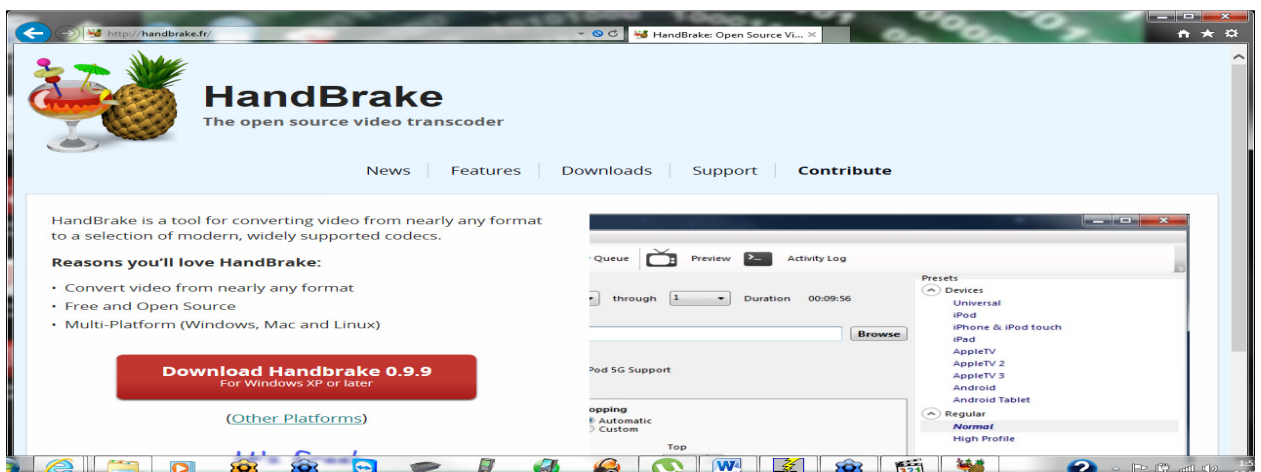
http://handbrake.fr/

HandBrake: Open Source Vi...

HandBrake
The open source video transcoder

News | Features | Downloads | Support | Contribute

HandBrake is a tool for converting video from nearly any format to a selection of modern, widely supported codecs.

Reasons you'll love HandBrake:

• Convert video from nearly any format
• Free and Open Source
• Multi-Platform (Windows, Mac and Linux)

Download Handbrake 0.9.9
For Windows XP or later

(Other Platforms)

Queue Preview Activity Log

through 1 Duration 00:09:56

Browse

Pod 5G Support

opping
Automatic
Custom

Top

Presets
Devices
Universal
iPod
iPhone & iPod touch
iPad
AppleTV
AppleTV 2
AppleTV 3
Android
Android Tablet
Regular
Normal
High Profile